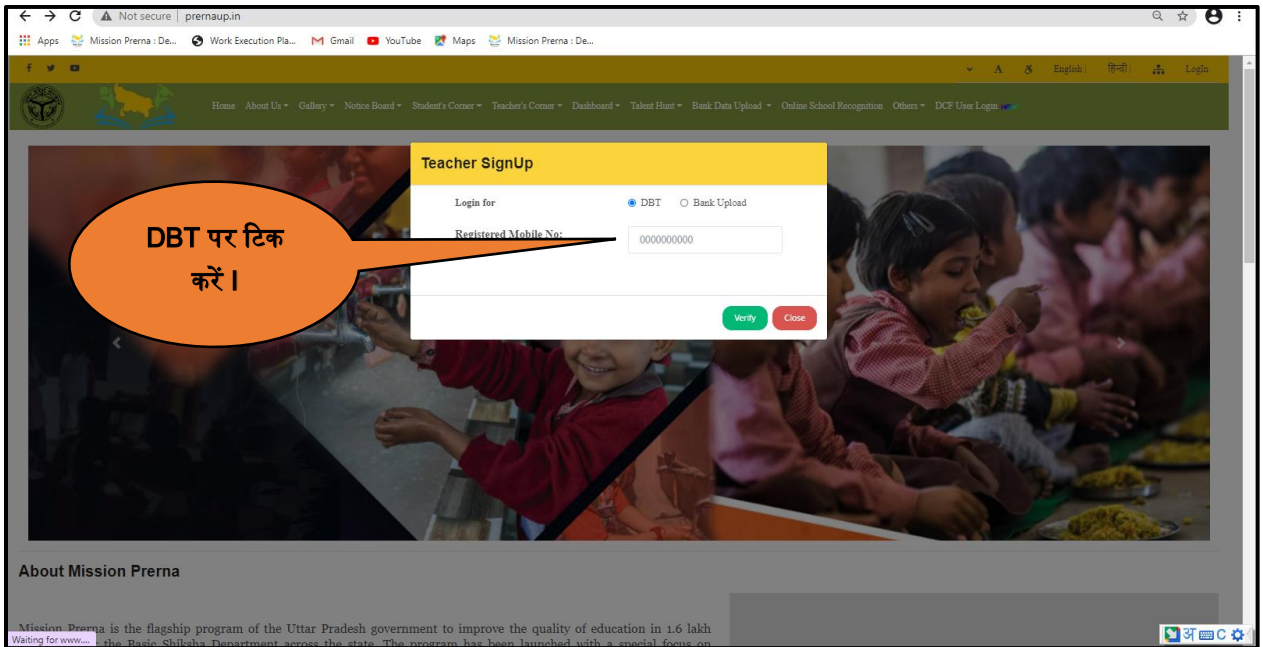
Not secure | prernaup.in

Apps  Mission Prerna : De...  Work Execution Pla...  Gmail  YouTube  Maps  Mission Prerna : De...

A  English | हिन्दी |  Login

Home  About Us  Gallery  Notice Board  Student's Corner  Teacher's Corner  Dashboard  Talent Hunt  Bank Data Upload  Online School Recognition  Others  DCF User Login

Teacher SignUp

Login for  DBT  Bank Upload

Registered Mobile No:  0000000000

Verify  Close

DBT पर टिक करें।

About Mission Prerna

Mission Prerna is the flagship program of the Uttar Pradesh government to improve the quality of education in 1.6 lakh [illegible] the Basic Shiksha Department across the state. The program has been launched with a special focus on

Waiting for www....

अ C